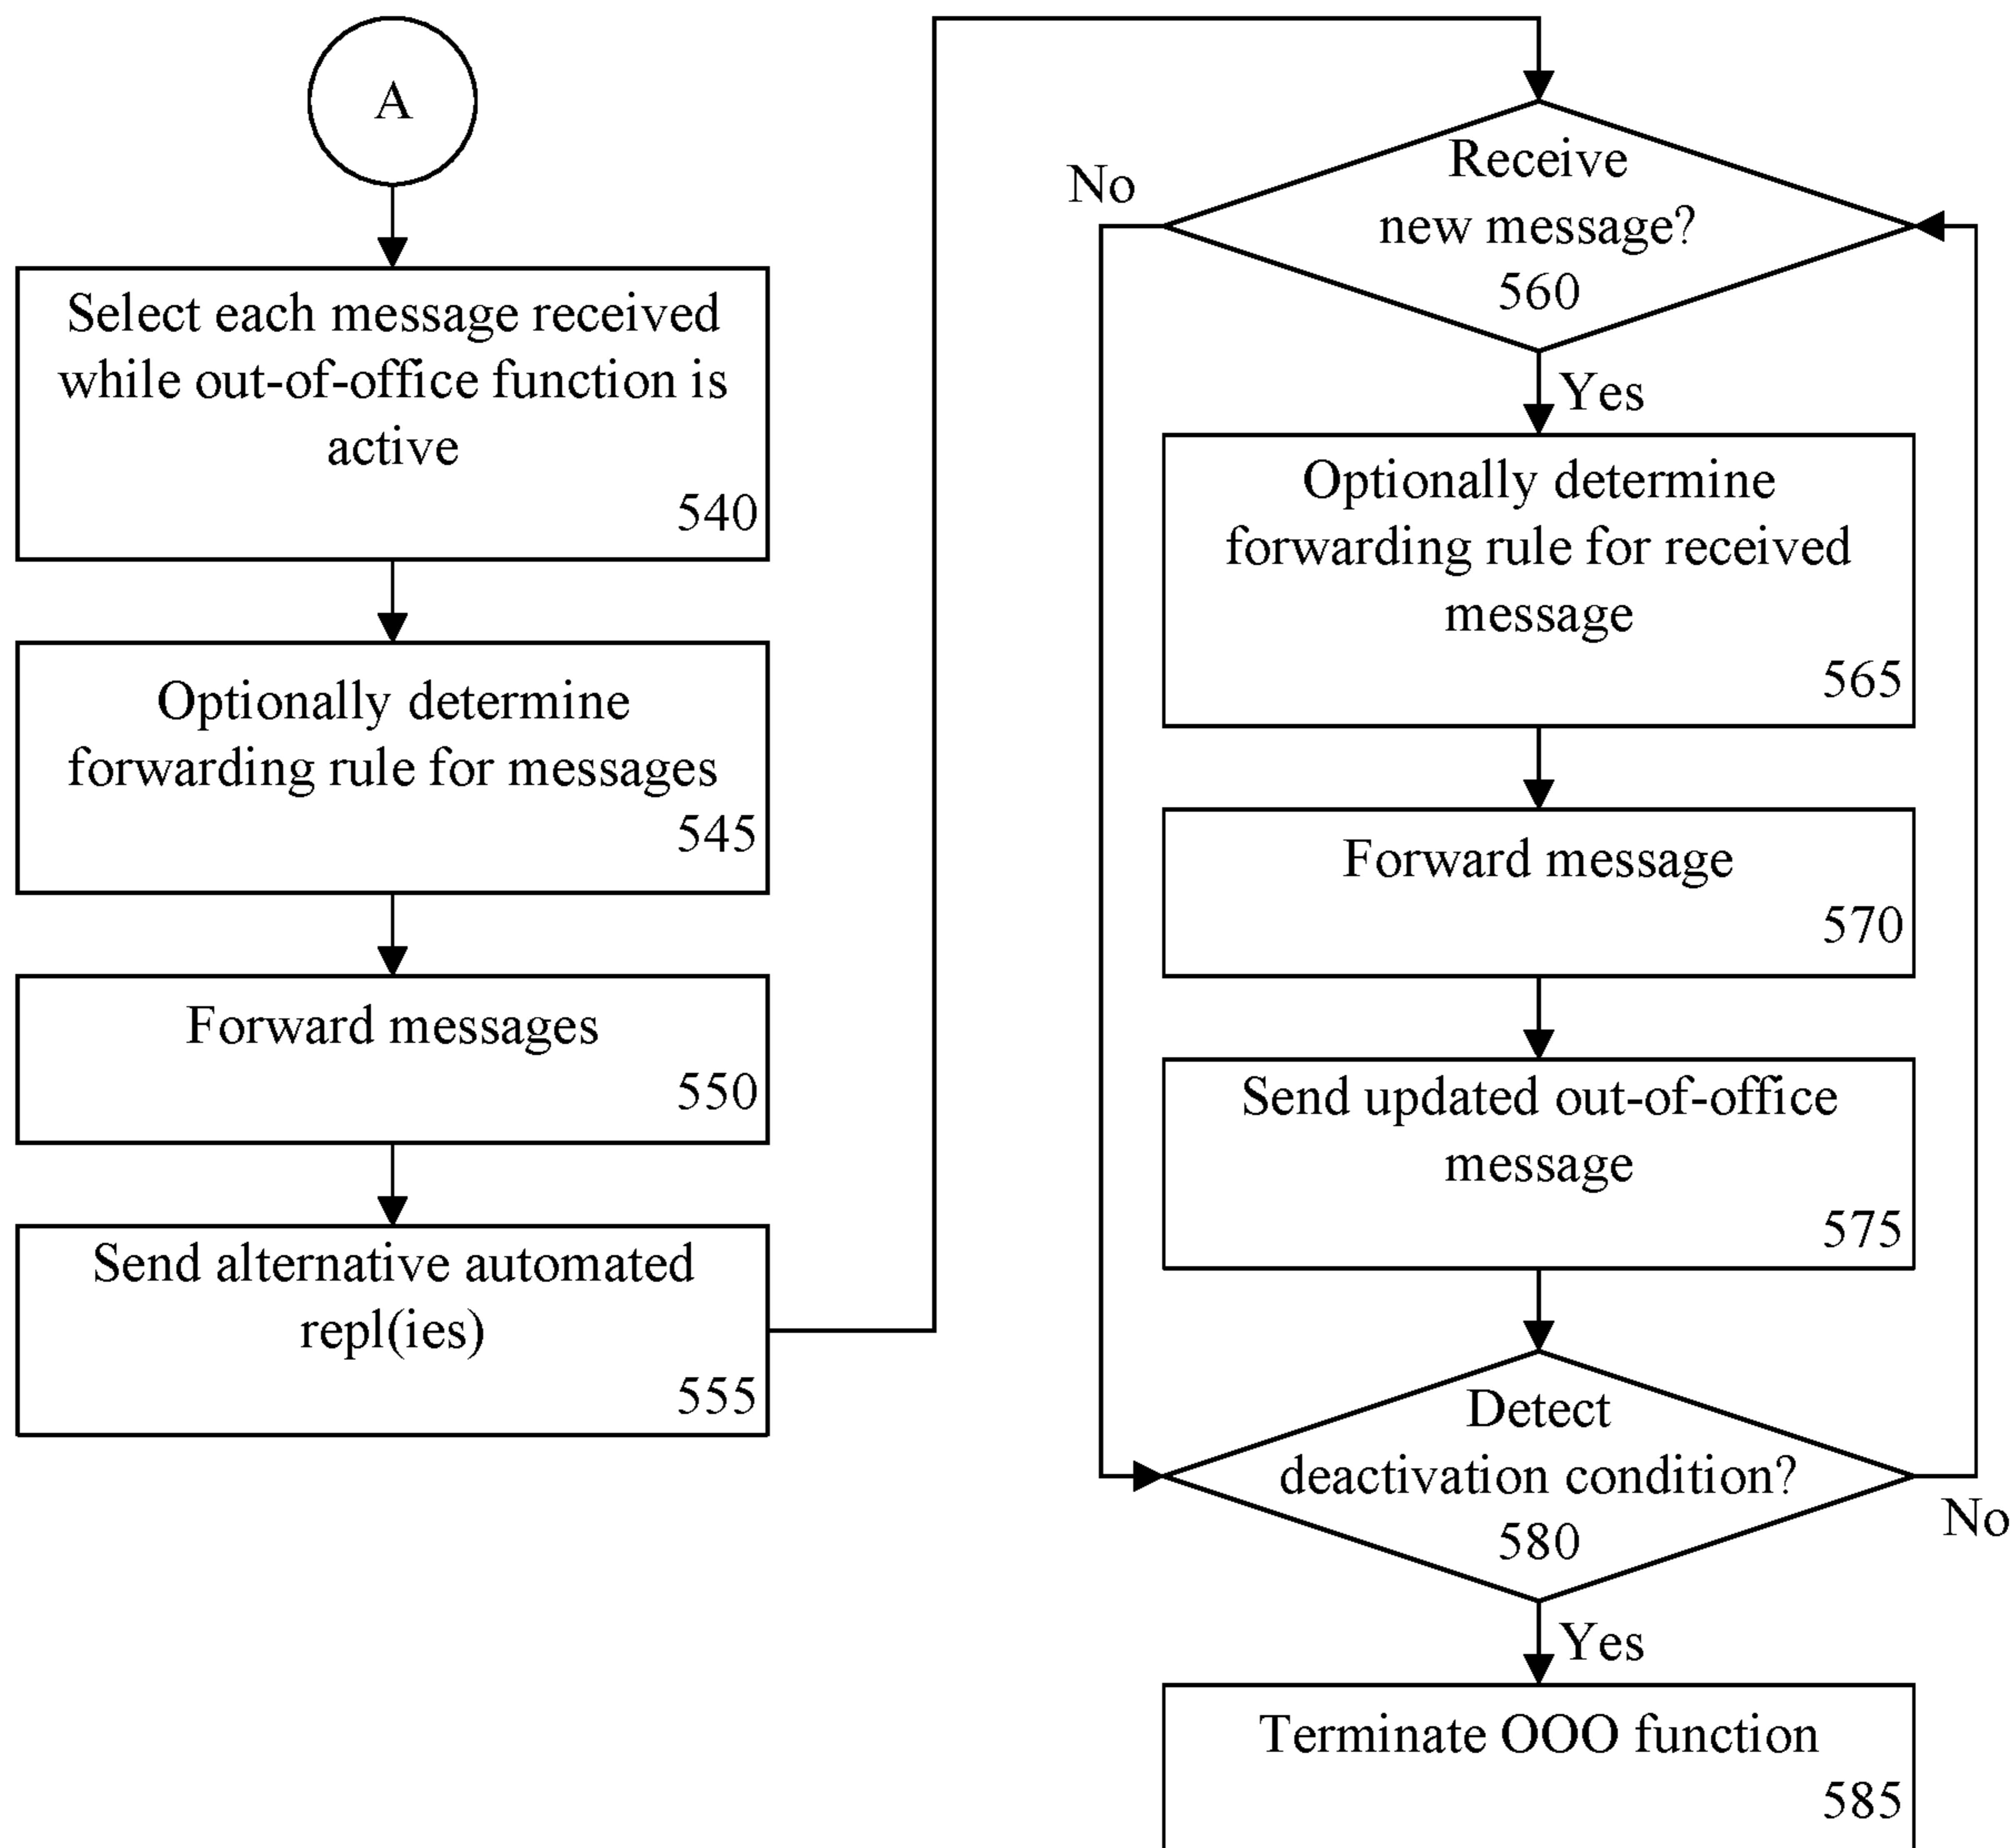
A

Select each message received while out-of-office function is active
540

Optionally determine forwarding rule for messages
545

Forward messages
550

Send alternative automated repl(ies)
555

Receive new message?
560

No

Yes

Optionally determine forwarding rule for received message
565

Forward message
570

Send updated out-of-office message
575

Detect deactivation condition?
580

No

Yes

Terminate OOO function
585